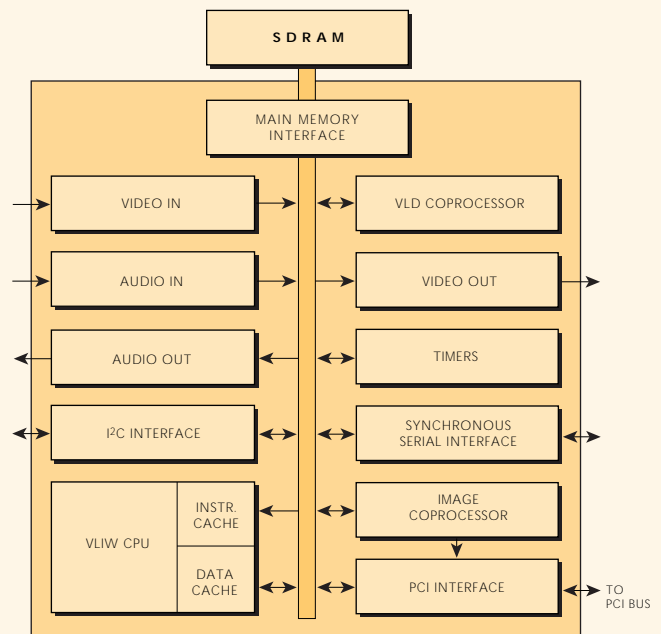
SDRAM

MAIN MEMORY INTERFACE

VIDEO IN

VLD COPROCESSOR

AUDIO IN

VIDEO OUT

AUDIO OUT

TIMERS

I$^2$C INTERFACE

SYNCHRONOUS SERIAL INTERFACE

VLIW CPU

INSTR. CACHE

DATA CACHE

IMAGE COPROCESSOR

PCI INTERFACE

TO PCI BUS